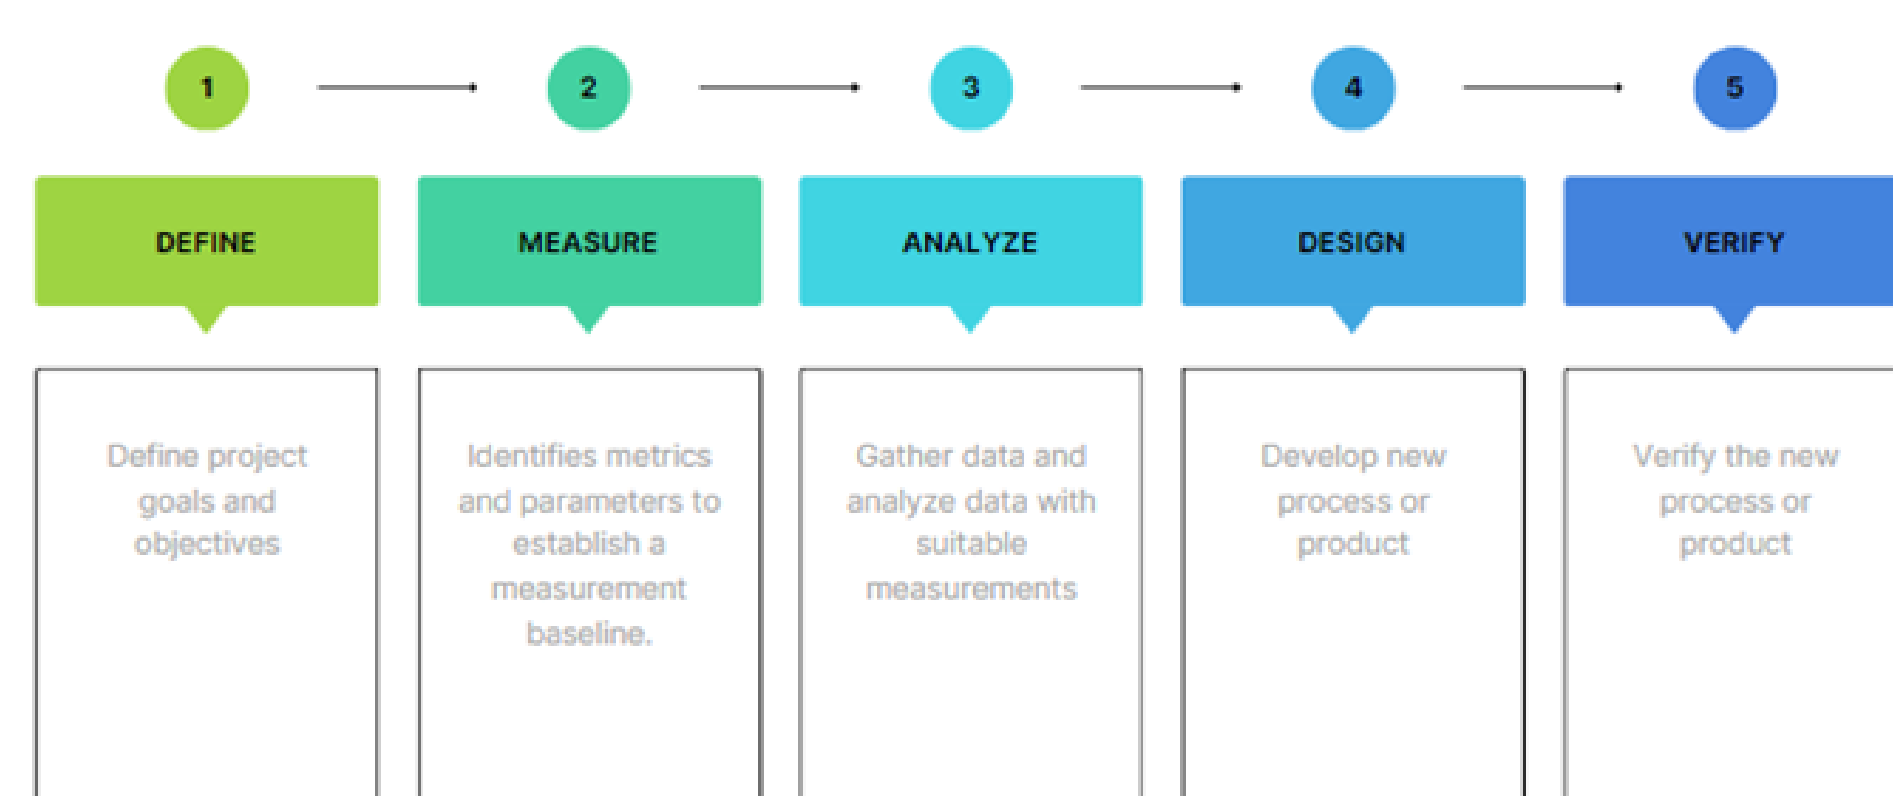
1

DEFINE

Define project goals and objectives

2

MEASURE

Identifies metrics and parameters to establish a measurement baseline.

3

ANALYZE

Gather data and analyze data with suitable measurements

4

DESIGN

Develop new process or product

5

VERIFY

Verify the new process or product